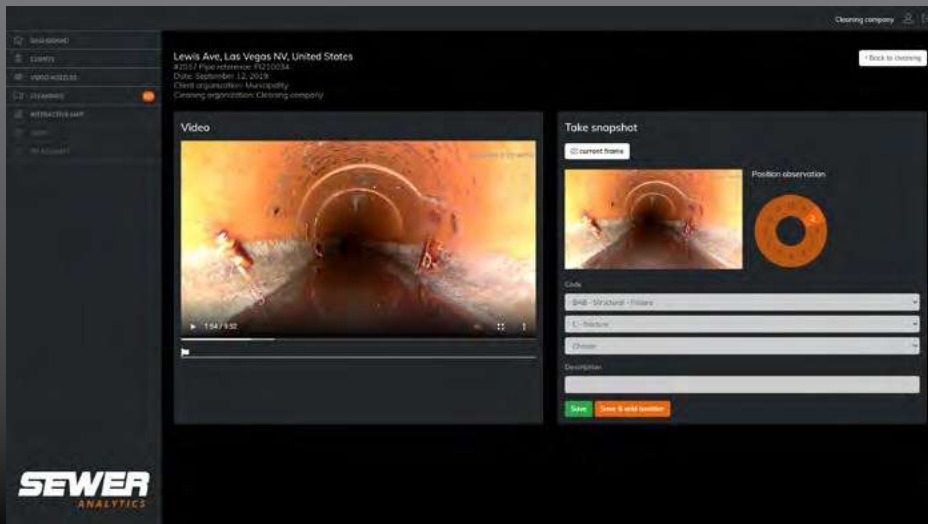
Cleaning company

DASHBOARD
CLIENTS
VIDEO ASSETS
CLEANINGS
INTERACTIVE MAP
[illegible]
MY ACCOUNT

Lewis Ave, Las Vegas NV, United States
#2057 Pipe reference: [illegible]
Date: September 12, 2019
Client organization: Municipality
Cleaning organization: Cleaning company

‹ Back to cleaning

Video

1:54 / 9:52

Take snapshot

current frame

Position observation

Code
BAB - Structural - Fissure
C - fracture
Choose

Description

Save
Save & add location

SEWER
ANALYTICS